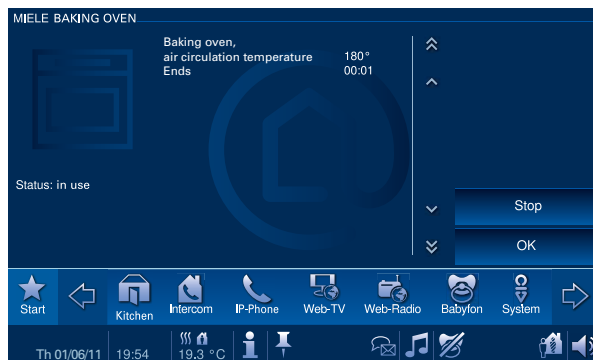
MIELE BAKING OVEN

Baking oven,
air circulation temperature 180°
Ends 00:01

Status: in use

Stop

OK

Start

Kitchen

Intercom

IP-Phone

Web-TV

Web-Radio

Babyfon

System

Th 01/06/11

19:54

19.3 °C